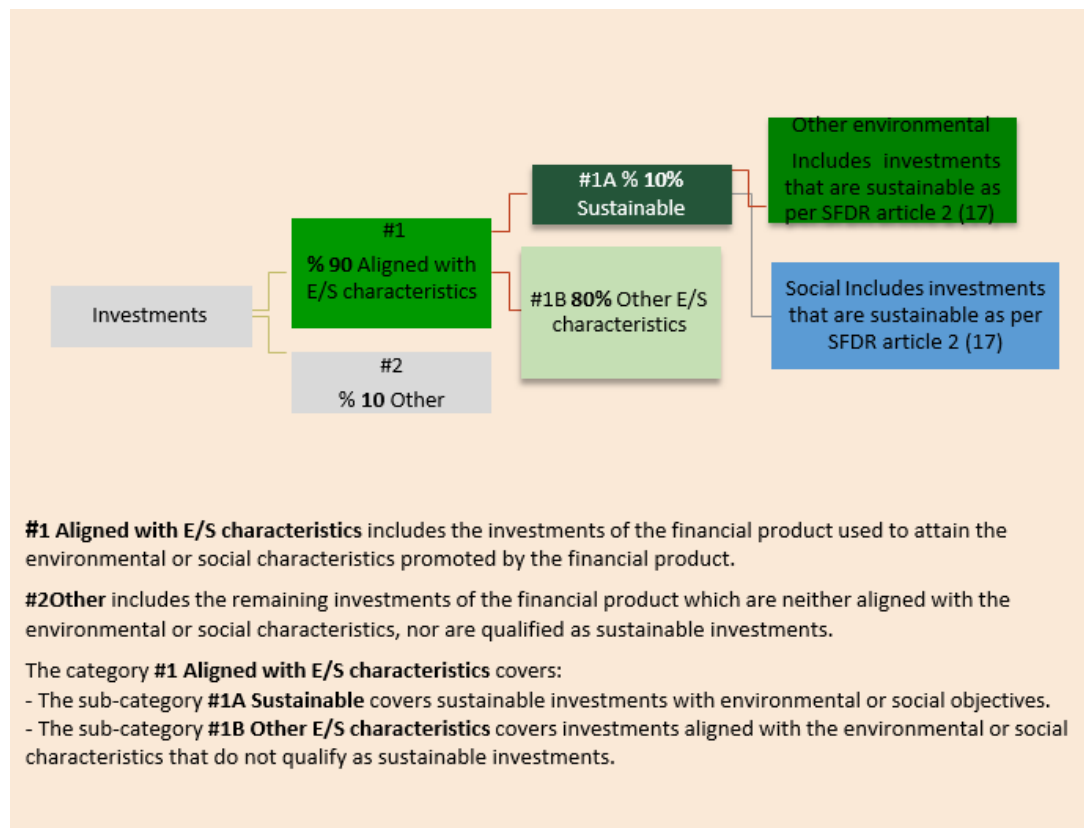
Investments

#1
% 90 Aligned with E/S characteristics

#2
% 10 Other

#1A % 10%
Sustainable

#1B 80% Other E/S characteristics

Other environmental
Includes investments that are sustainable as per SFDR article 2 (17)

Social Includes investments that are sustainable as per SFDR article 2 (17)

#1 Aligned with E/S characteristics includes the investments of the financial product used to attain the environmental or social characteristics promoted by the financial product.

#2Other includes the remaining investments of the financial product which are neither aligned with the environmental or social characteristics, nor are qualified as sustainable investments.

The category #1 Aligned with E/S characteristics covers:
- The sub-category #1A Sustainable covers sustainable investments with environmental or social objectives.
- The sub-category #1B Other E/S characteristics covers investments aligned with the environmental or social characteristics that do not qualify as sustainable investments.